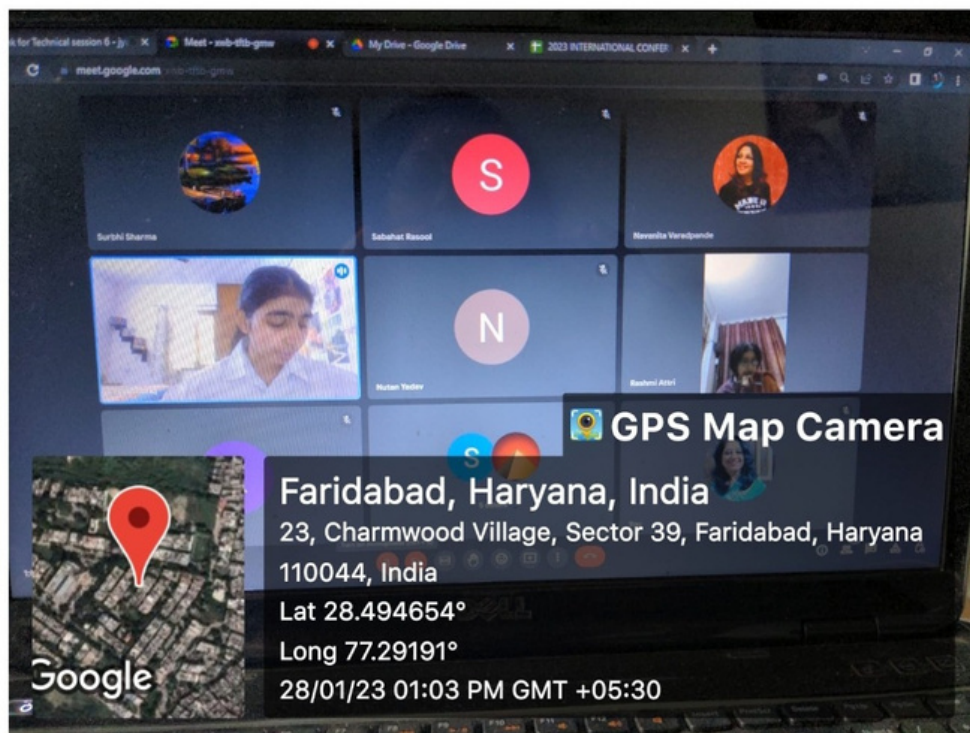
k for Technical session 6 - Jy ×
Meet - xeb-tftb-gmw
My Drive - Google Drive ×
2023 INTERNATIONAL CONFE ×
meet.google.com/xeb-tftb-gmw

Surbhi Sharma
S
Sabahat Rasool
Navanita Varadpande
N
Nutan Yadav
Rashmi Attri
S

GPS Map Camera
Faridabad, Haryana, India
23, Charmwood Village, Sector 39, Faridabad, Haryana 110044, India
Lat 28.494654°
Long 77.29191°
28/01/23 01:03 PM GMT +05:30
Google